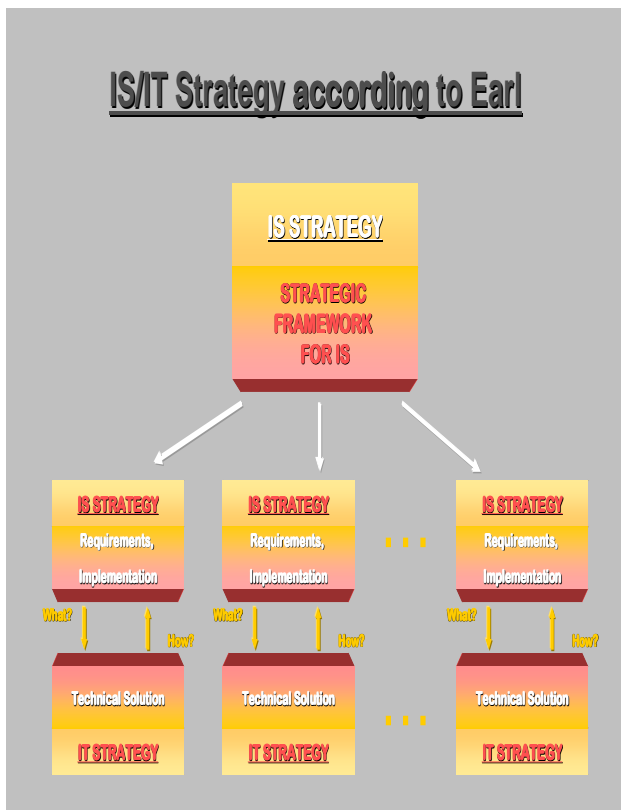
IS/IT Strategy according to Earl

IS STRATEGY

STRATEGIC FRAMEWORK FOR IS

IS STRATEGY

Requirements, Implementation

What?

How?

Technical Solution

IT STRATEGY

IS STRATEGY

Requirements, Implementation

What?

How?

Technical Solution

IT STRATEGY

IS STRATEGY

Requirements, Implementation

What?

How?

Technical Solution

IT STRATEGY